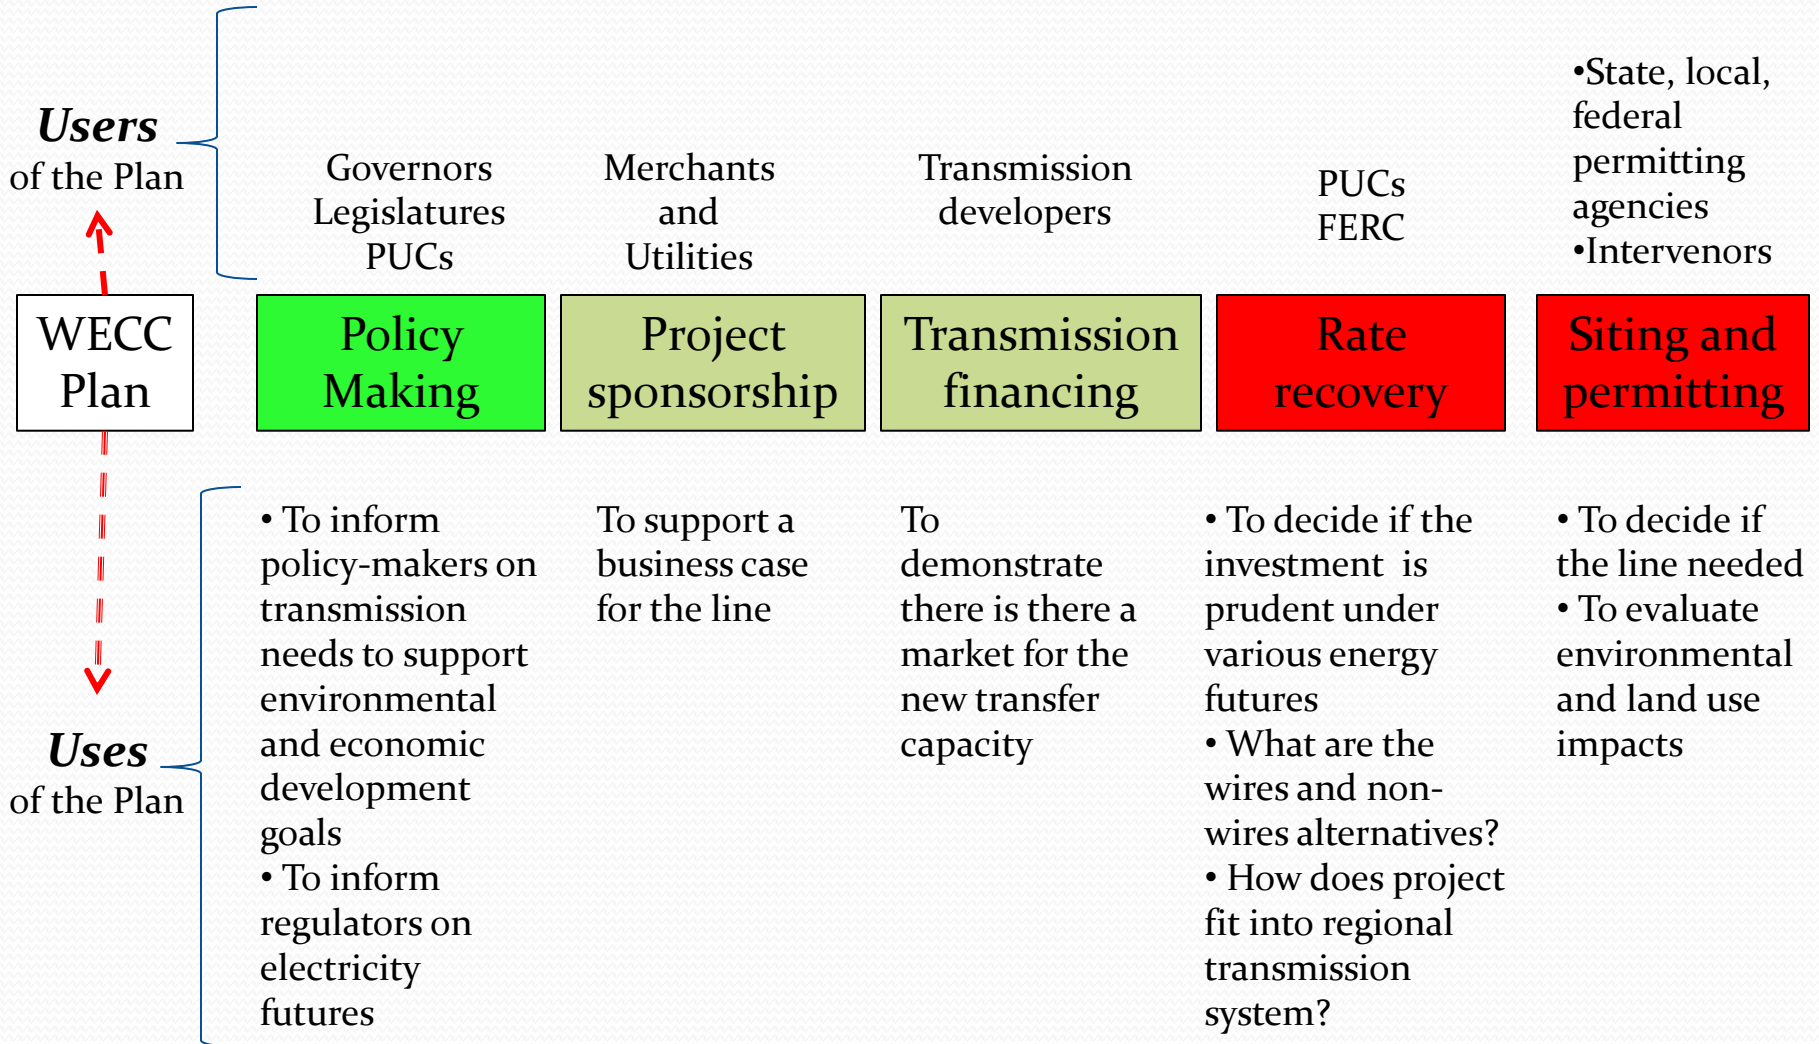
**Users**
of the Plan

Governors
Legislatures
PUCs

Merchants
and
Utilities

Transmission
developers

PUCs
FERC

•State, local, federal permitting agencies
•Intervenors

WECC Plan

Policy Making

Project sponsorship

Transmission financing

Rate recovery

Siting and permitting

**Uses**
of the Plan

• To inform policy-makers on transmission needs to support environmental and economic development goals
• To inform regulators on electricity futures

To support a business case for the line

To demonstrate there is there a market for the new transfer capacity

• To decide if the investment is prudent under various energy futures
• What are the wires and non-wires alternatives?
• How does project fit into regional transmission system?

• To decide if the line needed
• To evaluate environmental and land use impacts